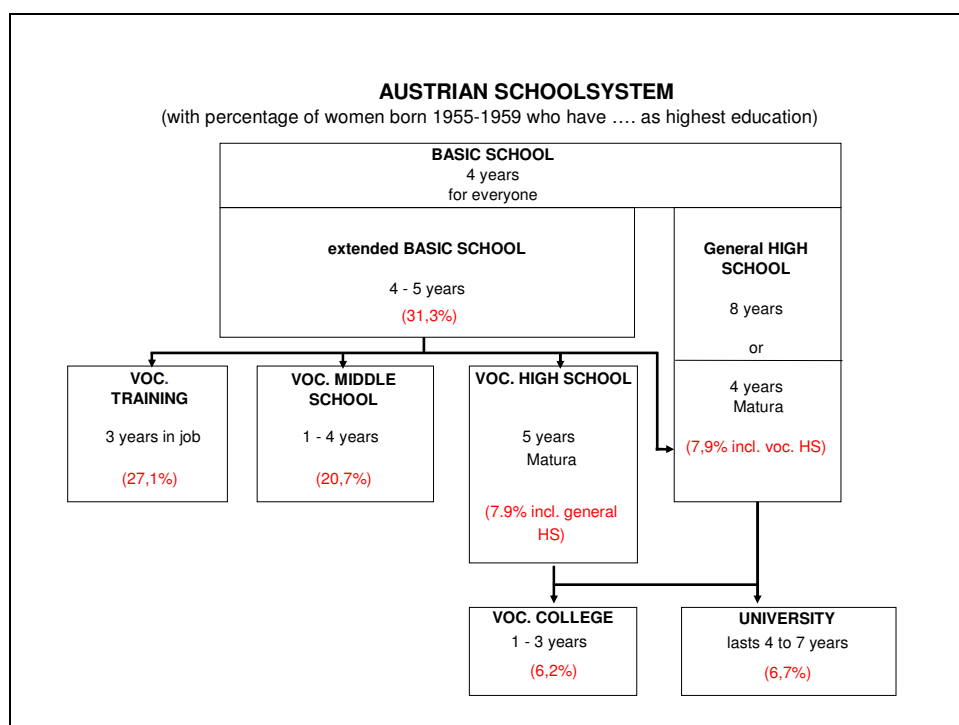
AUSTRIAN SCHOOLSYSTEM
(with percentage of women born 1955-1959 who have …. as highest education)

BASIC SCHOOL
4 years
for everyone

extended BASIC SCHOOL
4 - 5 years
(31,3%)

General HIGH SCHOOL
8 years
or
4 years
Matura
(7,9% incl. voc. HS)

VOC. TRAINING
3 years in job
(27,1%)

VOC. MIDDLE SCHOOL
1 - 4 years
(20,7%)

VOC. HIGH SCHOOL
5 years
Matura
(7.9% incl. general HS)

VOC. COLLEGE
1 - 3 years
(6,2%)

UNIVERSITY
lasts 4 to 7 years
(6,7%)